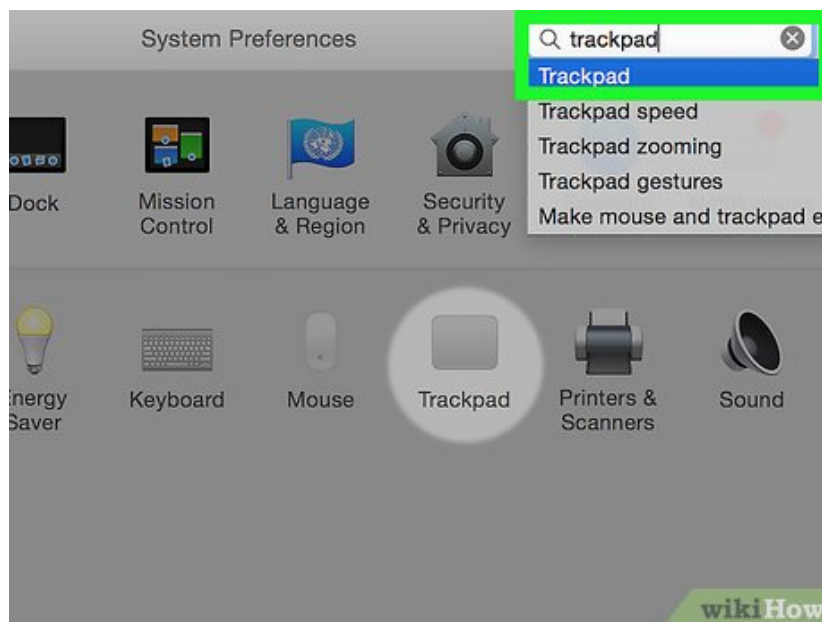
System Preferences

trackpad

Trackpad
Trackpad speed
Trackpad zooming
Trackpad gestures
Make mouse and trackpad e

Dock
Mission Control
Language & Region
Security & Privacy

nergy Saver
Keyboard
Mouse
Trackpad
Printers & Scanners
Sound

wikiHow